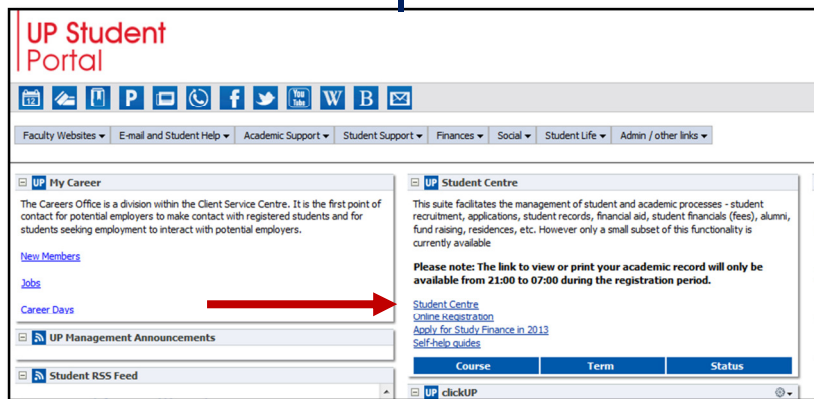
UP Student Portal

12 P f W B

Faculty Websites ▾ E-mail and Student Help ▾ Academic Support ▾ Student Support ▾ Finances ▾ Social ▾ Student Life ▾ Admin / other links ▾

UP My Career

The Careers Office is a division within the Client Service Centre. It is the first point of contact for potential employers to make contact with registered students and for students seeking employment to interact with potential employers.

New Members

Jobs

Career Days

UP Management Announcements

Student RSS Feed

UP Student Centre

This suite facilitates the management of student and academic processes - student recruitment, applications, student records, financial aid, student financials (fees), alumni, fund raising, residences, etc. However only a small subset of this functionality is currently available

**Please note: The link to view or print your academic record will only be available from 21:00 to 07:00 during the registration period.**

Student Centre
Online Registration
Apply for Study Finance in 2013
Self-help guides

| Course | Term | Status |
|---|---|---|

UP clickUP